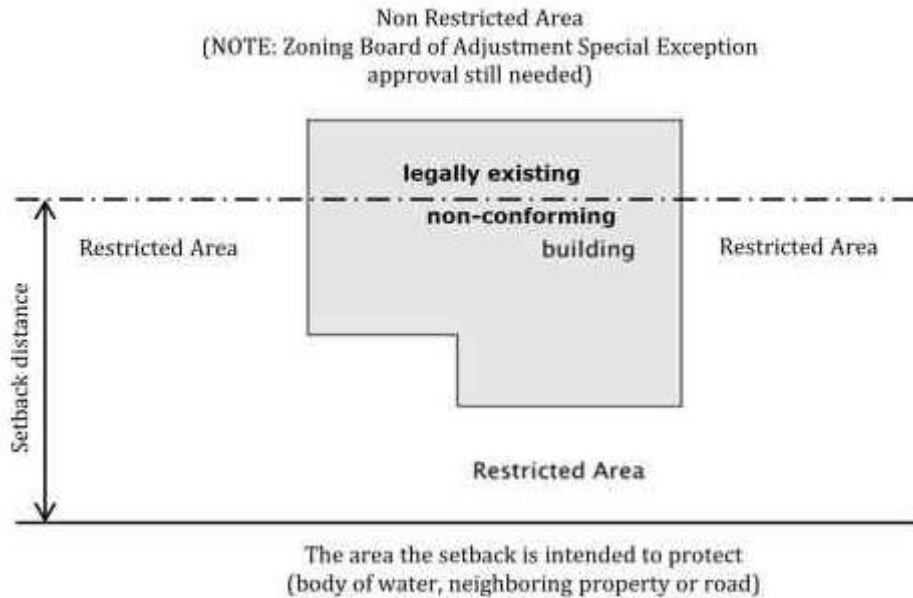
Non Restricted Area
(NOTE: Zoning Board of Adjustment Special Exception approval still needed)

legally existing

non-conforming

building

Restricted Area

Restricted Area

Setback distance

Restricted Area

The area the setback is intended to protect
(body of water, neighboring property or road)